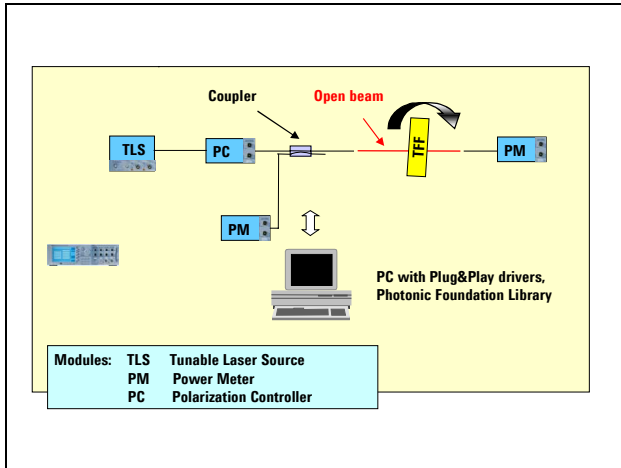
Coupler

Open beam

TLS

PC

TFF

PM

PM

PC with Plug&Play drivers, Photonic Foundation Library

| Modules: | TLS | Tunable Laser Source |
|---|---|---|
| | PM | Power Meter |
| | PC | Polarization Controller |